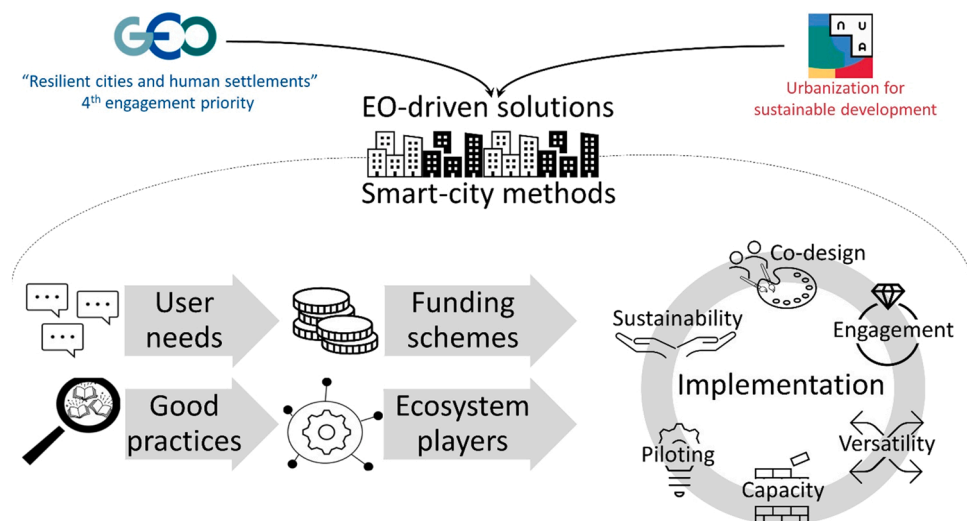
GEO

"Resilient cities and human settlements"
4$^{th}$ engagement priority

N U A

Urbanization for sustainable development

EO-driven solutions

Smart-city methods

User needs

Funding schemes

Good practices

Ecosystem players

Co-design

Sustainability

Engagement

Implementation

Versatility

Piloting

Capacity